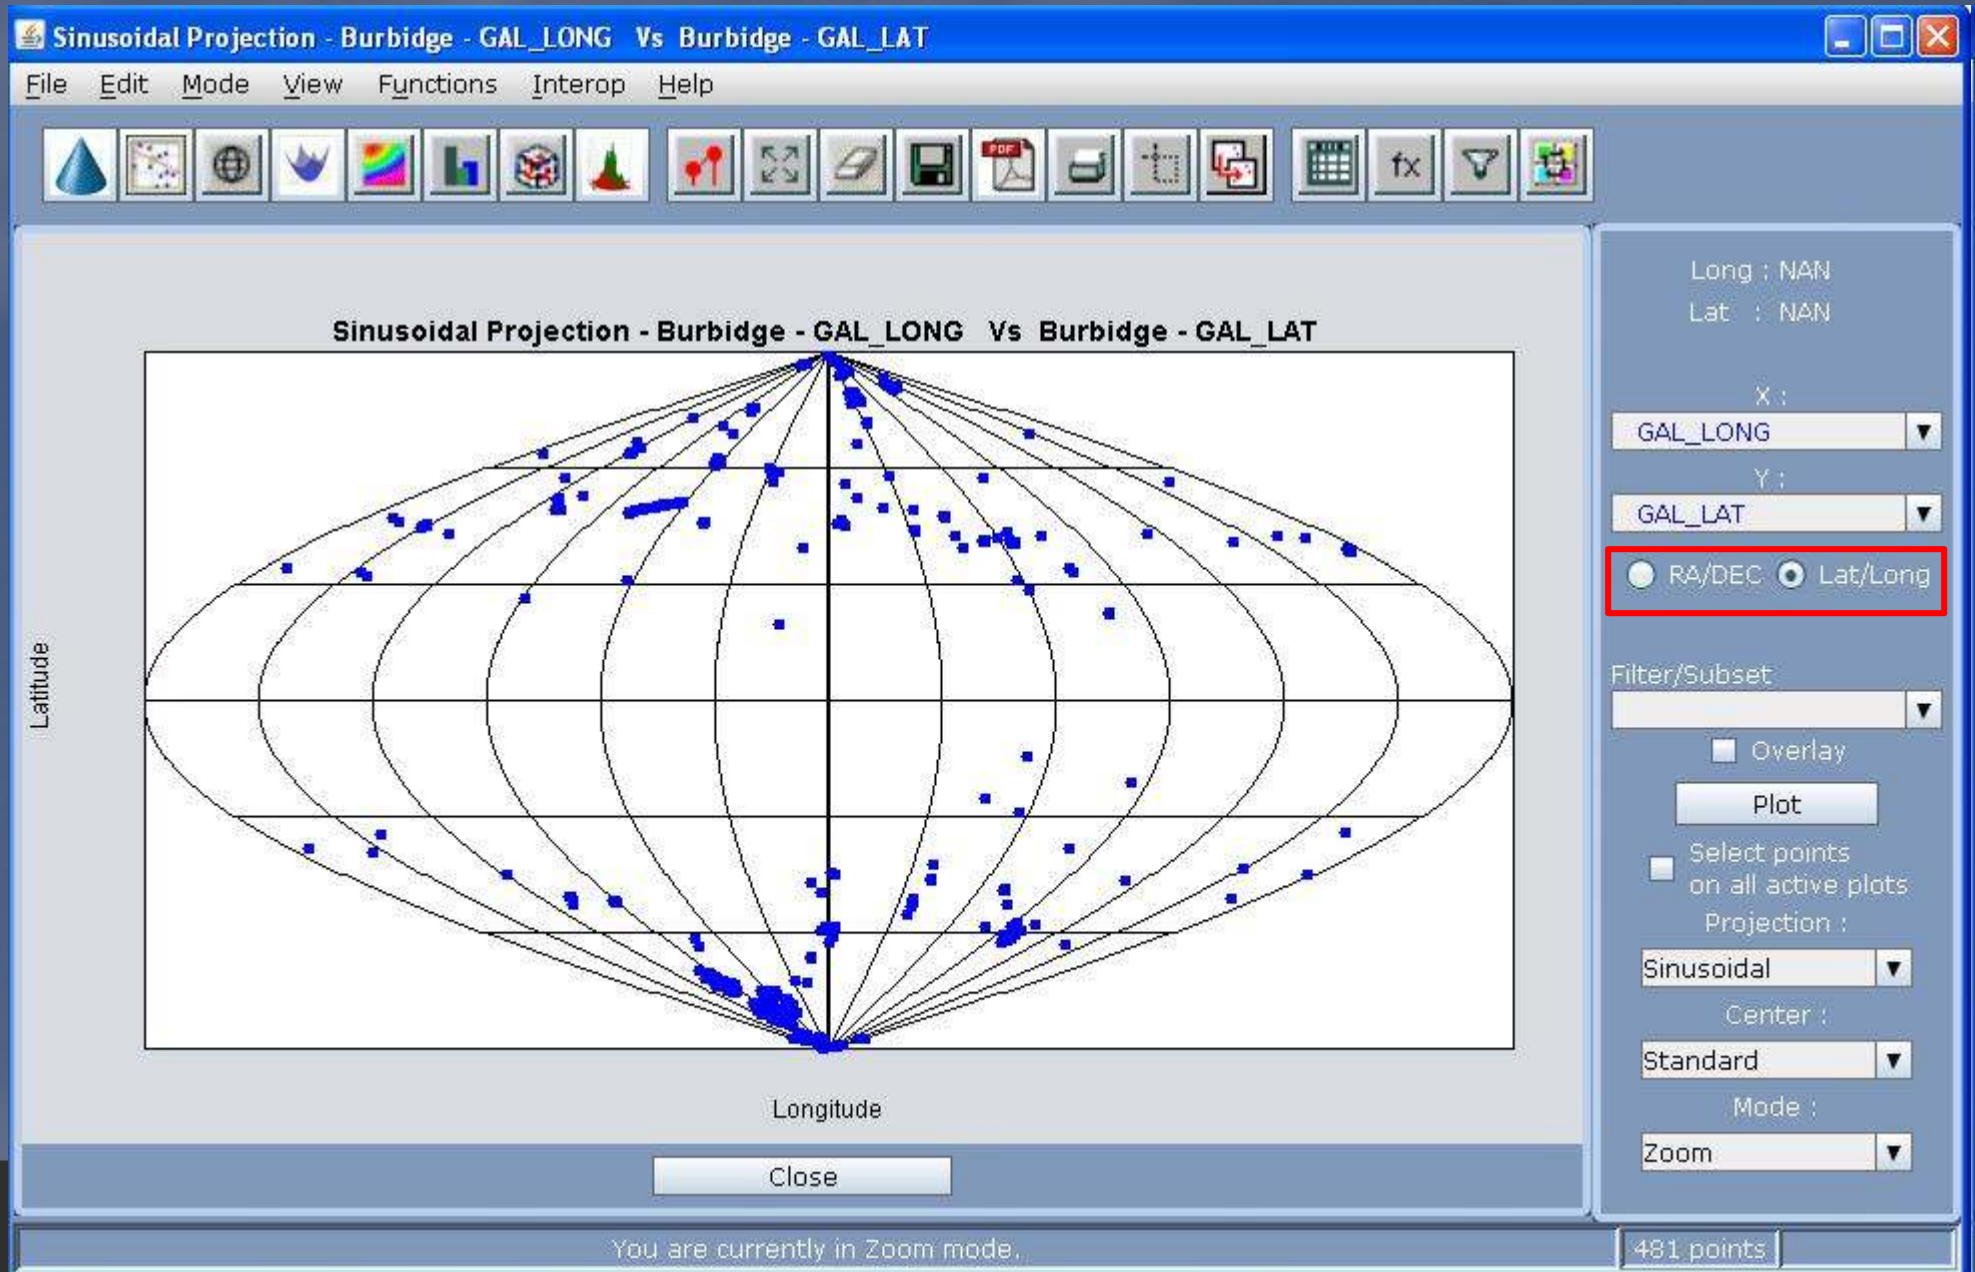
Sinusoidal Projection - Burbidge - GAL_LONG Vs Burbidge - GAL_LAT

File Edit Mode View Functions Interop Help

fx

Sinusoidal Projection - Burbidge - GAL_LONG Vs Burbidge - GAL_LAT

Latitude

Longitude

Close

Long : NAN
Lat : NAN

X :
GAL_LONG
Y :
GAL_LAT

RA/DEC Lat/Long

Filter/Subset

Overlay

Plot

Select points on all active plots

Projection :
Sinusoidal

Center :
Standard

Mode :
Zoom

You are currently in Zoom mode.

481 points